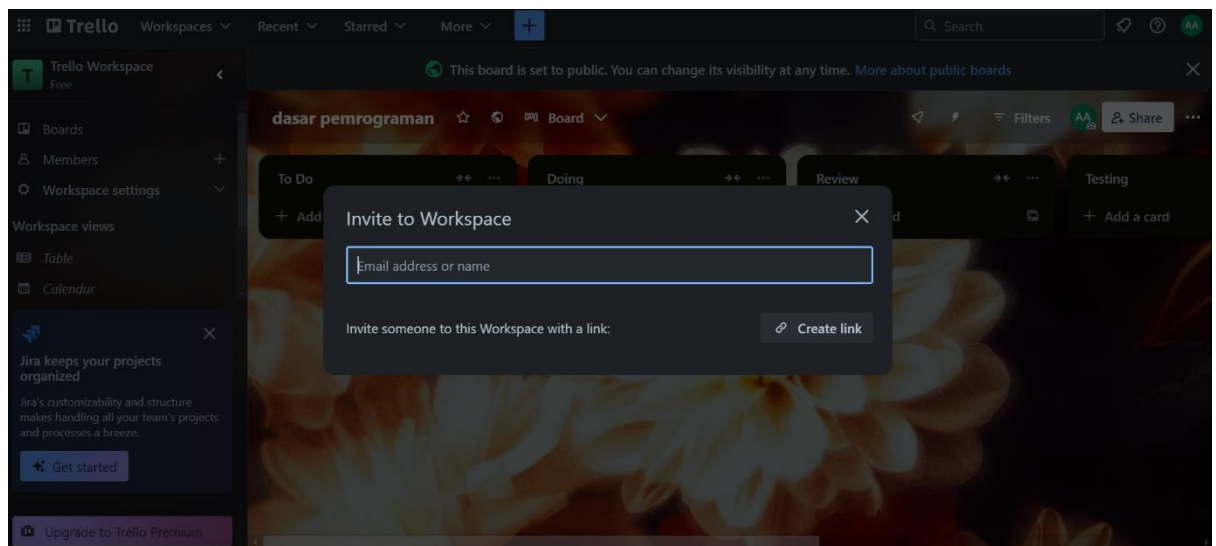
Trello Workspaces Recent Starred More +
Search
AA

Trello Workspace
Free

This board is set to public. You can change its visibility at any time. More about public boards

Boards
Members +
Workspace settings
Workspace views
Table
Calendar

Jira keeps your projects organized
Jira's customizability and structure makes handling all your team's projects and processes a breeze.
Get started

Upgrade to Trello Premium

dasar pemrograman Board
Filters AA Share

To Do
+ Add
Doing
Review
d
Testing
+ Add a card

Invite to Workspace
Email address or name
Invite someone to this Workspace with a link:
Create link